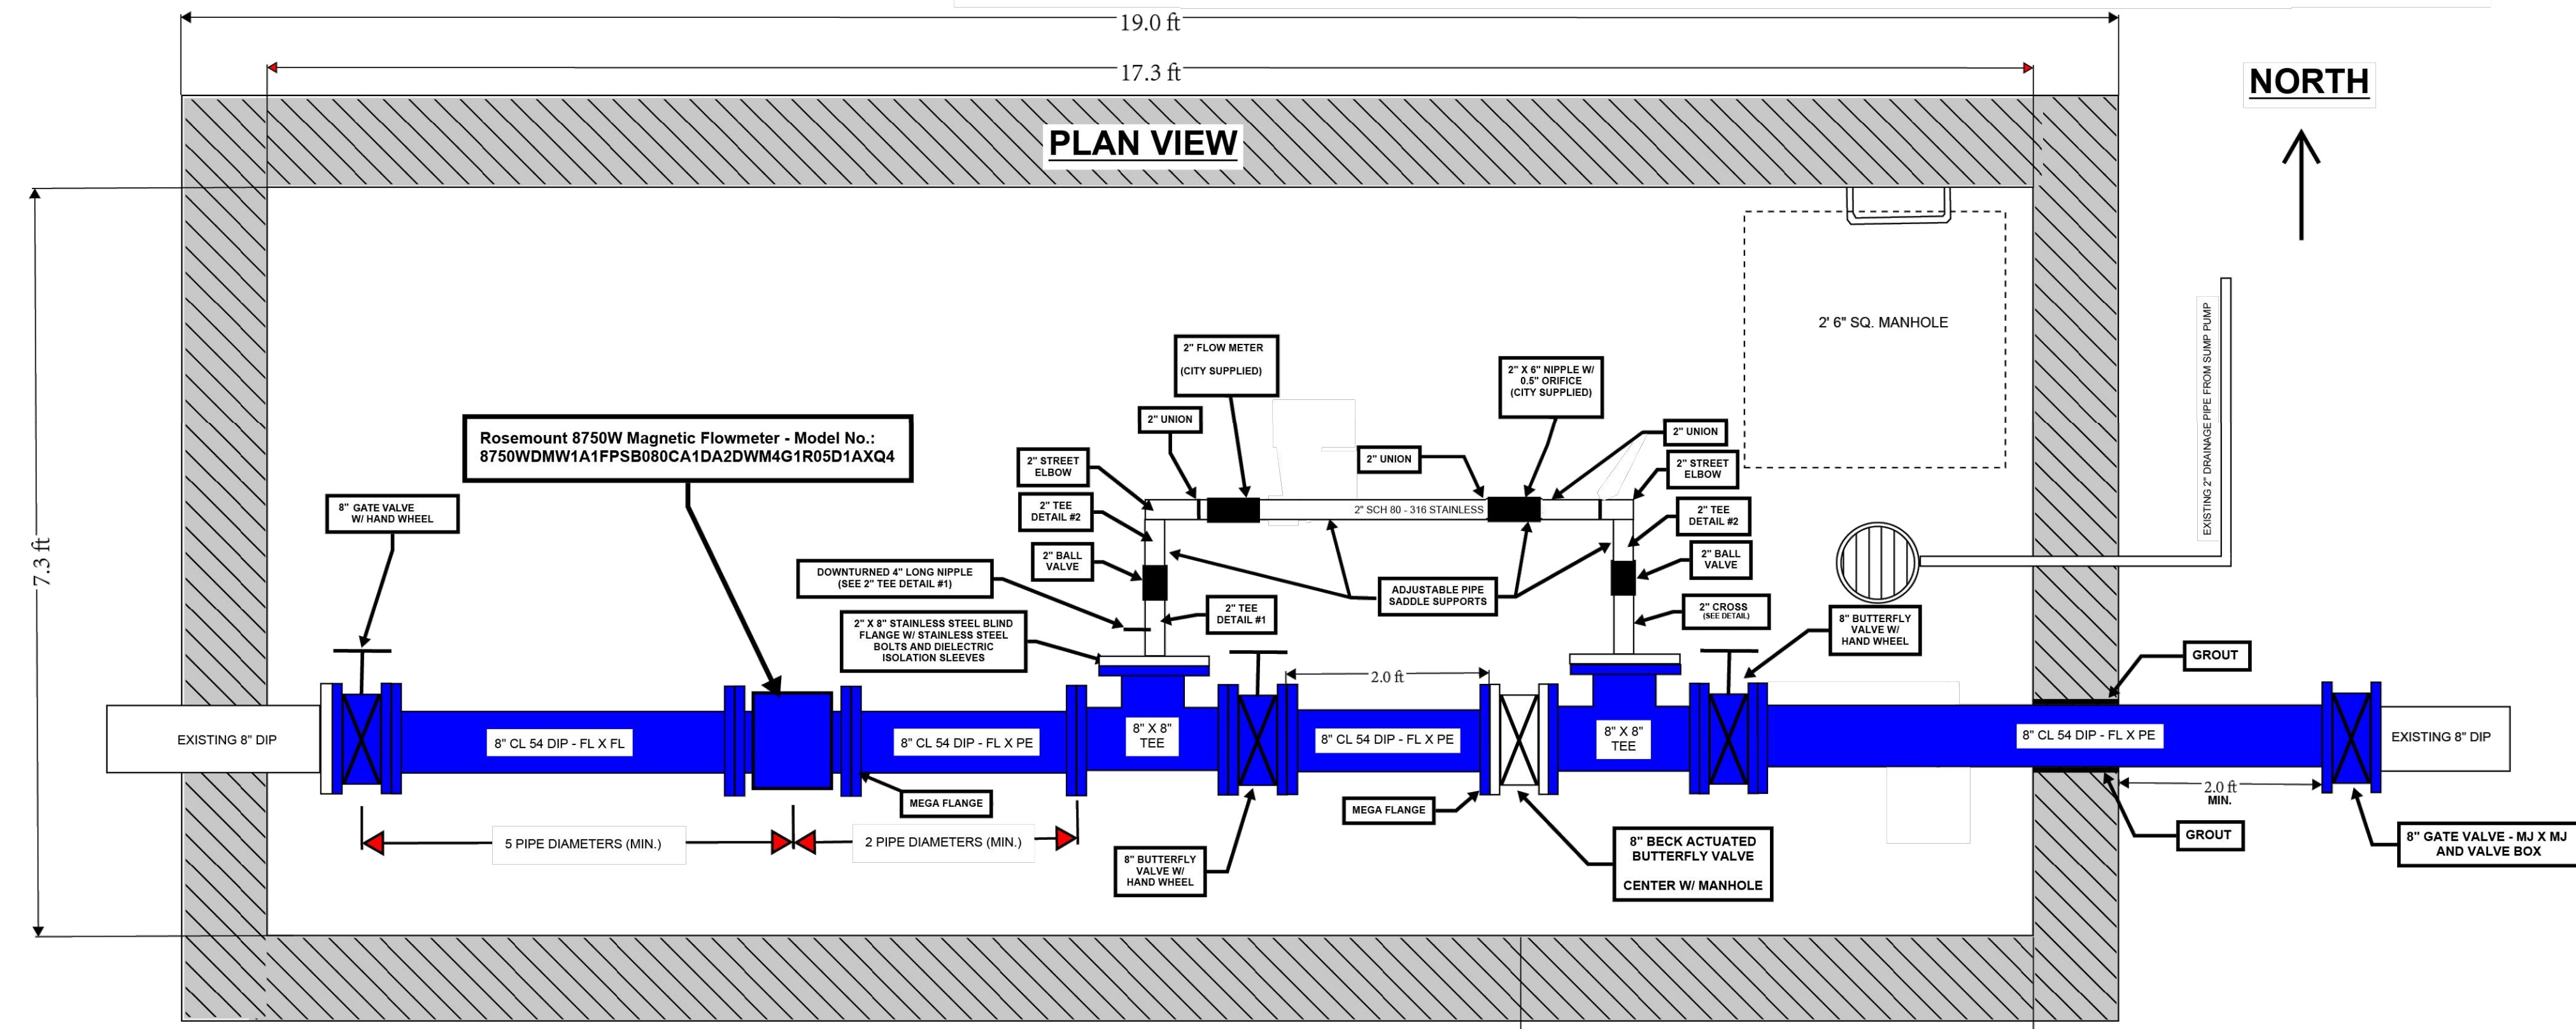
19.0 ft

17.3 ft

NORTH

PLAN VIEW

7.3 ft

2' 6" SQ. MANHOLE

EXISTING 2" DRAINAGE PIPE FROM SUMP PUMP

2" FLOW METER
(CITY SUPPLIED)

2" X 6" NIPPLE W/ 0.5" ORIFICE (CITY SUPPLIED)

2" UNION

2" UNION

2" UNION

Rosemount 8750W Magnetic Flowmeter - Model No.: 8750WDMW1A1FPSB080CA1DA2DWM4G1R05D1AXQ4

2" STREET ELBOW

2" STREET ELBOW

2" TEE DETAIL #2

2" TEE DETAIL #2

2" SCH 80 - 316 STAINLESS

8" GATE VALVE W/ HAND WHEEL

2" BALL VALVE

2" BALL VALVE

DOWNTURNED 4" LONG NIPPLE (SEE 2" TEE DETAIL #1)

ADJUSTABLE PIPE SADDLE SUPPORTS

2" CROSS (SEE DETAIL)

2" TEE DETAIL #1

2" X 8" STAINLESS STEEL BLIND FLANGE W/ STAINLESS STEEL BOLTS AND DIELECTRIC ISOLATION SLEEVES

8" BUTTERFLY VALVE W/ HAND WHEEL

GROUT

2.0 ft

EXISTING 8" DIP

8" CL 54 DIP - FL X FL

8" CL 54 DIP - FL X PE

8" X 8" TEE

8" CL 54 DIP - FL X PE

8" X 8" TEE

8" CL 54 DIP - FL X PE

EXISTING 8" DIP

MEGA FLANGE

MEGA FLANGE

2.0 ft MIN.

5 PIPE DIAMETERS (MIN.)

2 PIPE DIAMETERS (MIN.)

8" BUTTERFLY VALVE W/ HAND WHEEL

8" BECK ACTUATED BUTTERFLY VALVE
CENTER W/ MANHOLE

GROUT

8" GATE VALVE - MJ X MJ AND VALVE BOX